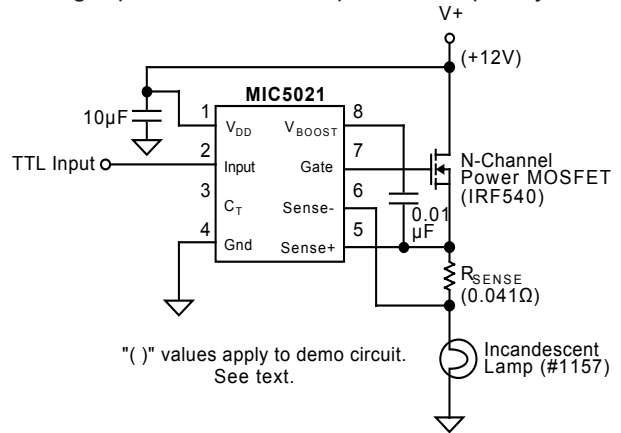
V+

(+12V)

MIC5021

10µF

1 $V_{DD}$

$V_{BOOST}$ 8

TTL Input

2 Input

Gate 7

N-Channel Power MOSFET (IRF540)

3 $C_T$

Sense- 6

0.01 µF

4 Gnd

Sense+ 5

$R_{SENSE}$ (0.041Ω)

"( )" values apply to demo circuit. See text.

Incandescent Lamp (#1157)